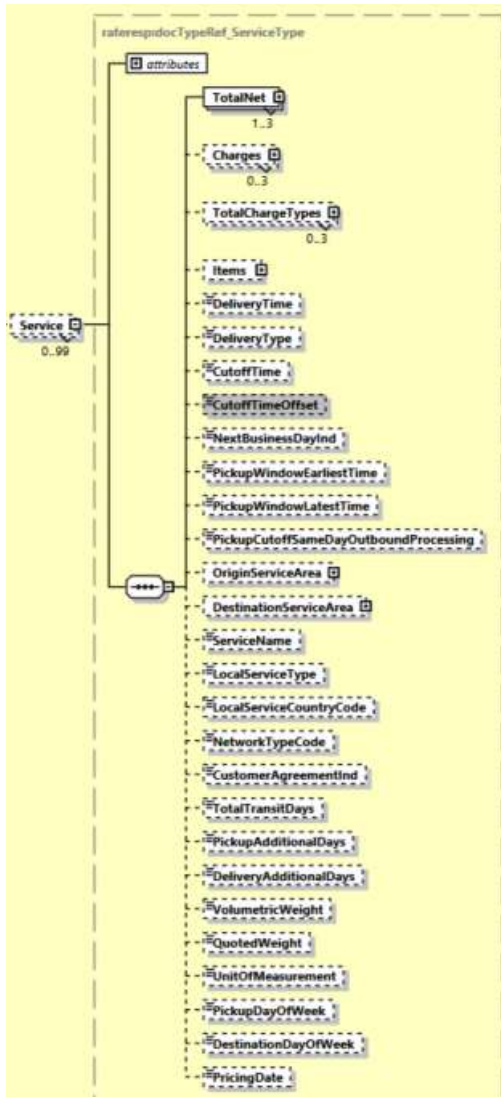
raterespdocTypeRef_ServiceType

attributes

Service

0..99

TotalNet

1..3

Charges

0..3

TotalChargeTypes

0..3

Items

DeliveryTime

DeliveryType

CutoffTime

CutoffTimeOffset

NextBusinessDayInd

PickupWindowEarliestTime

PickupWindowLatestTime

PickupCutoffSameDayOutboundProcessing

OriginServiceArea

DestinationServiceArea

ServiceName

LocalServiceType

LocalServiceCountryCode

NetworkTypeCode

CustomerAgreementInd

TotalTransitDays

PickupAdditionalDays

DeliveryAdditionalDays

VolumetricWeight

QuotedWeight

UnitOfMeasurement

PickupDayOfWeek

DestinationDayOfWeek

PricingDate